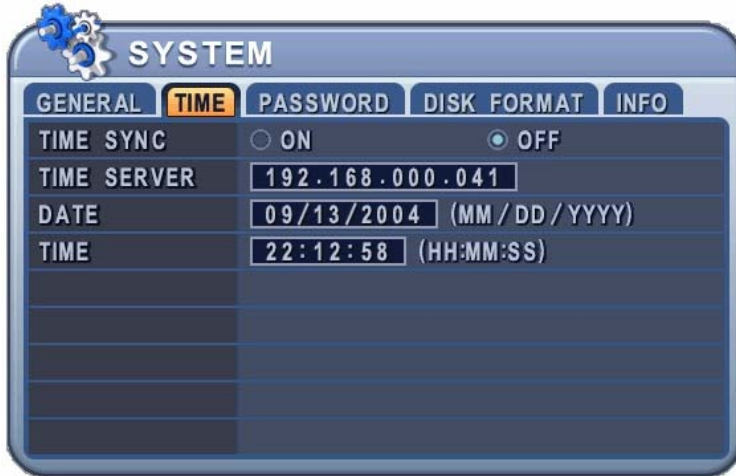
SYSTEM

GENERAL | TIME | PASSWORD | DISK FORMAT | INFO

| | |
|---|---|
| TIME SYNC | ○ ON ◉ OFF |
| TIME SERVER | 192.168.000.041 |
| DATE | 09/13/2004 (MM / DD / YYYY) |
| TIME | 22:12:58 (HH:MM:SS) |